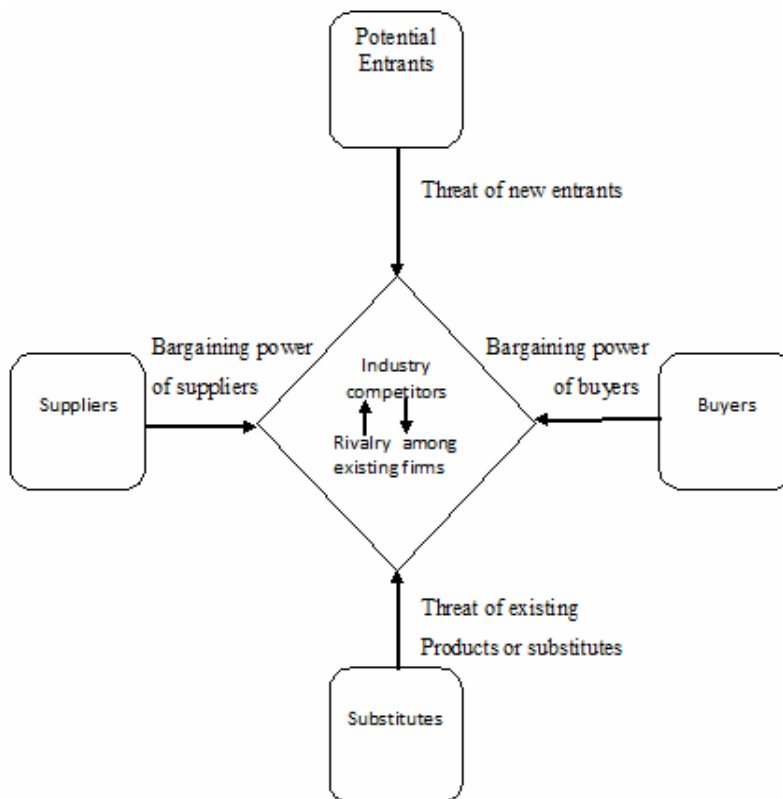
Potential Entrants

Threat of new entrants

Bargaining power of suppliers

Suppliers

Industry competitors

Rivalry among existing firms

Bargaining power of buyers

Buyers

Threat of existing Products or substitutes

Substitutes